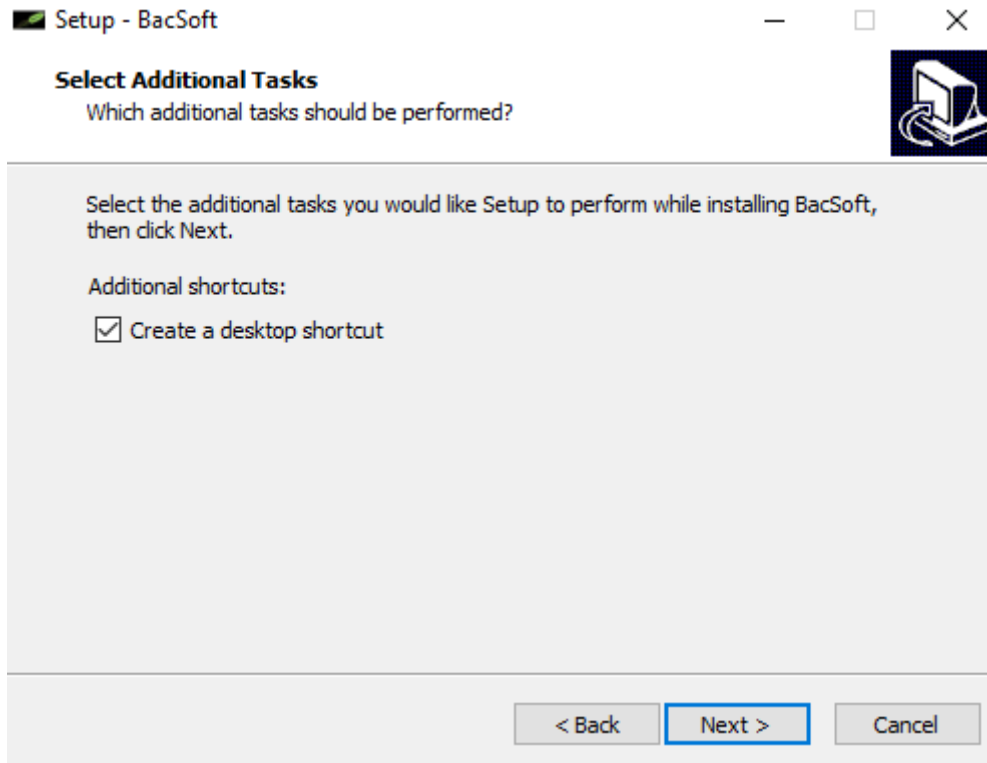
Setup - BacSoft

Select Additional Tasks
Which additional tasks should be performed?

Select the additional tasks you would like Setup to perform while installing BacSoft, then click Next.

Additional shortcuts:

☑ Create a desktop shortcut

< Back
Next >
Cancel